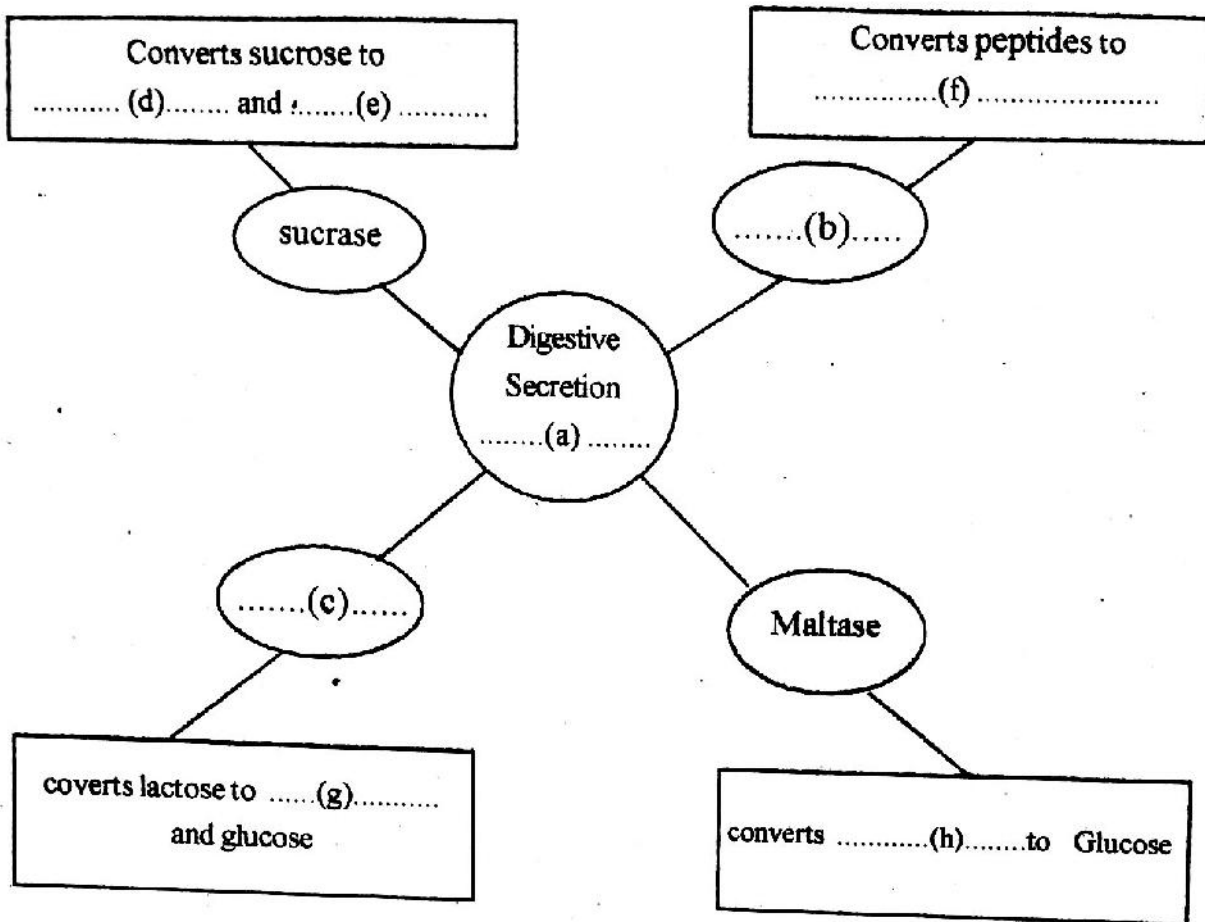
Converts sucrose to ........... (d)........ and ........(e) ..........

Converts peptides to ...............(f) ......................

sucrase

.......(b).....

Digestive Secretion ........(a) ........

.......(c)......

Maltase

coverts lactose to ......(g)........... and glucose

converts ............(h)........to Glucose